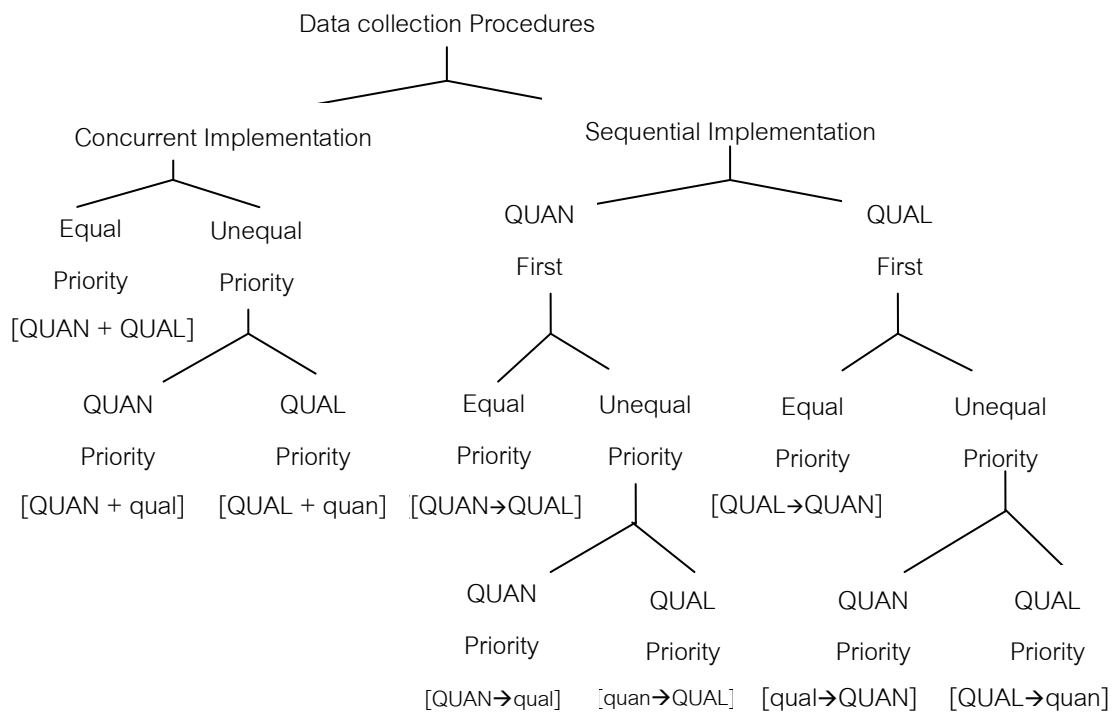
Data collection Procedures

Concurrent Implementation

Equal Priority [QUAN + QUAL]

Unequal Priority

QUAN Priority [QUAN + qual]

QUAL Priority [QUAL + quan]

Sequential Implementation

QUAN First

Equal Priority [QUAN→QUAL]

Unequal Priority

QUAN Priority [QUAN→qual]

QUAL Priority [quan→QUAL]

QUAL First

Equal Priority [QUAL→QUAN]

Unequal Priority

QUAN Priority [qual→QUAN]

QUAL Priority [QUAL→quan]